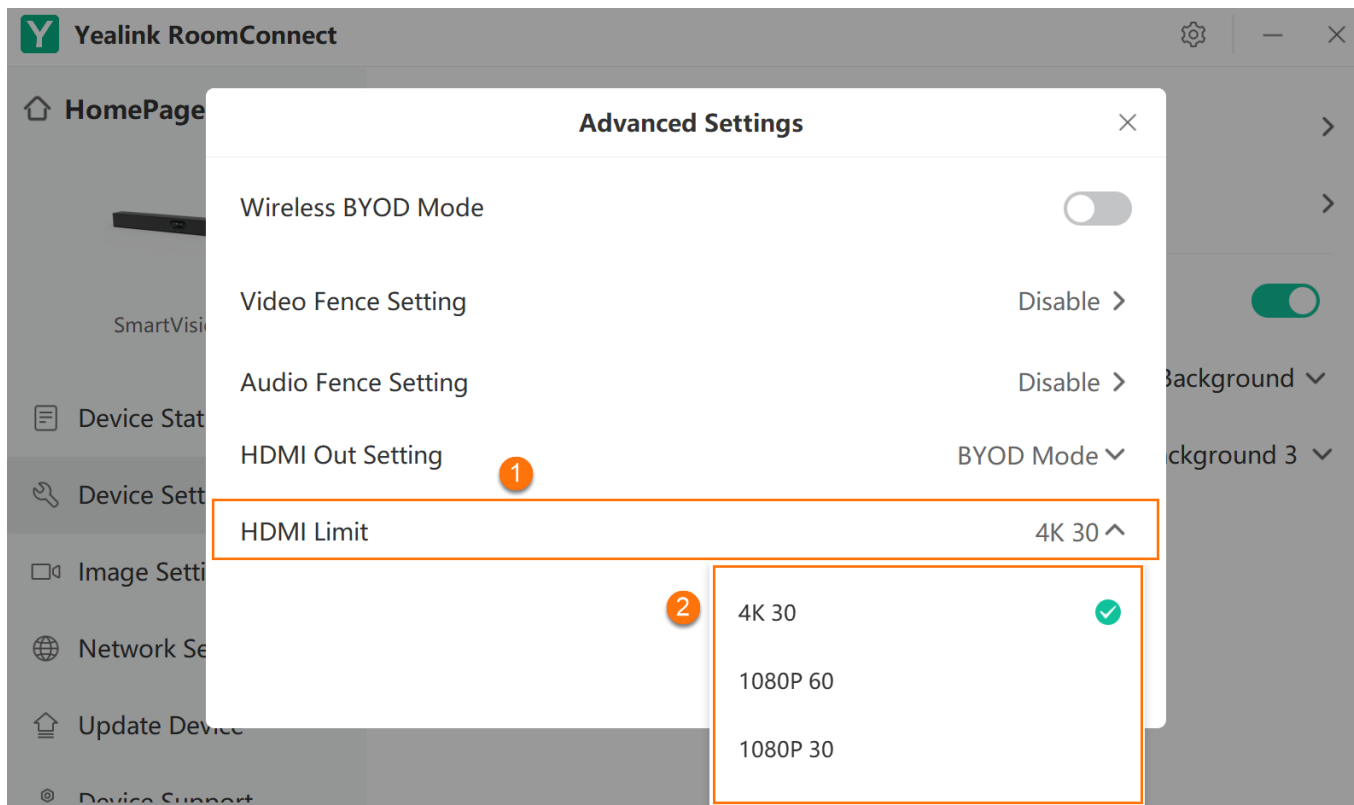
Y Yealink RoomConnect

HomePage

SmartVisi

Device Stat

Device Sett

Image Setti

Network Se

Update Device

Device Support

Advanced Settings

Wireless BYOD Mode

Video Fence Setting Disable

Audio Fence Setting Disable

HDMI Out Setting BYOD Mode

1

HDMI Limit 4K 30

2

4K 30

1080P 60

1080P 30

Background

ckground 3